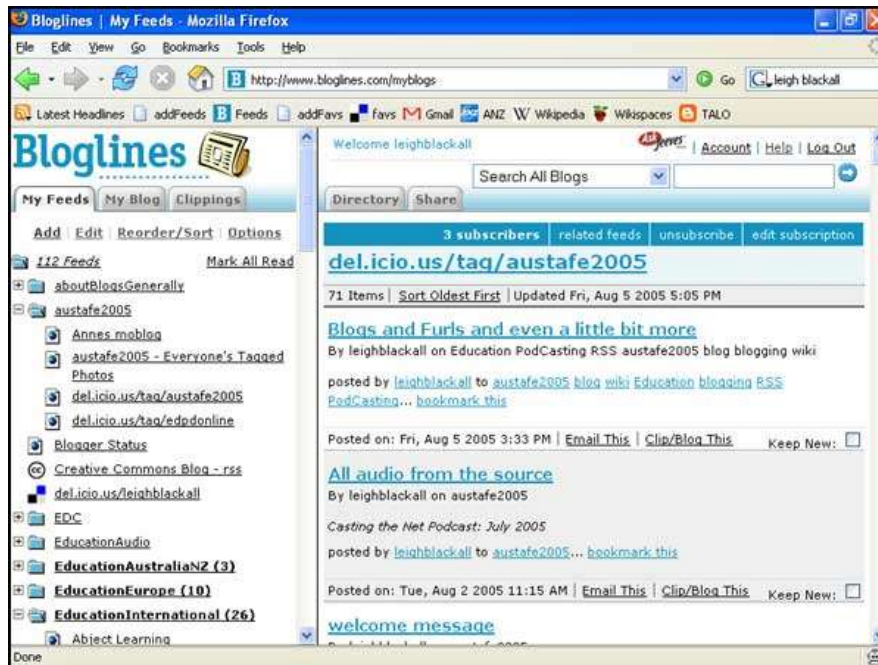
Bloglines | My Feeds - Mozilla Firefox

File Edit View Go Bookmarks Tools Help

http://www.bloglines.com/myblogs

Go

leigh blackall

Latest Headlines addFeeds Feeds addFavs favs Gmail ANZ Wikipedia Wikispaces TALO

Bloglines

My Feeds My Blog Clippings

Add | Edit | Reorder/Sort | Options

112 Feeds Mark All Read

aboutBlogsGenerally

austafe2005

Annes moblog

austafe2005 - Everyone's Tagged Photos

del.icio.us/tag/austafe2005

del.icio.us/tag/edpdonline

Blogger Status

Creative Commons Blog - rss

del.icio.us/leighblackall

EDC

EducationAudio

EducationAustraliaNZ (3)

EducationEurope (10)

EducationInternational (26)

Abject Learning

Welcome leighblackall

Ask Jeeves | Account | Help | Log Out

Search All Blogs

Directory Share

3 subscribers | related feeds | unsubscribe | edit subscription

del.icio.us/tag/austafe2005

71 Items | Sort Oldest First | Updated Fri, Aug 5 2005 5:05 PM

Blogs and Furls and even a little bit more

By leighblackall on Education PodCasting RSS austafe2005 blog blogging wiki

posted by leighblackall to austafe2005 blog wiki Education blogging RSS PodCasting... bookmark this

Posted on: Fri, Aug 5 2005 3:33 PM | Email This | Clip/Blog This Keep New:

All audio from the source

By leighblackall on austafe2005

Casting the Net Podcast: July 2005

posted by leighblackall to austafe2005... bookmark this

Posted on: Tue, Aug 2 2005 11:15 AM | Email This | Clip/Blog This Keep New:

welcome message

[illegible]

Done